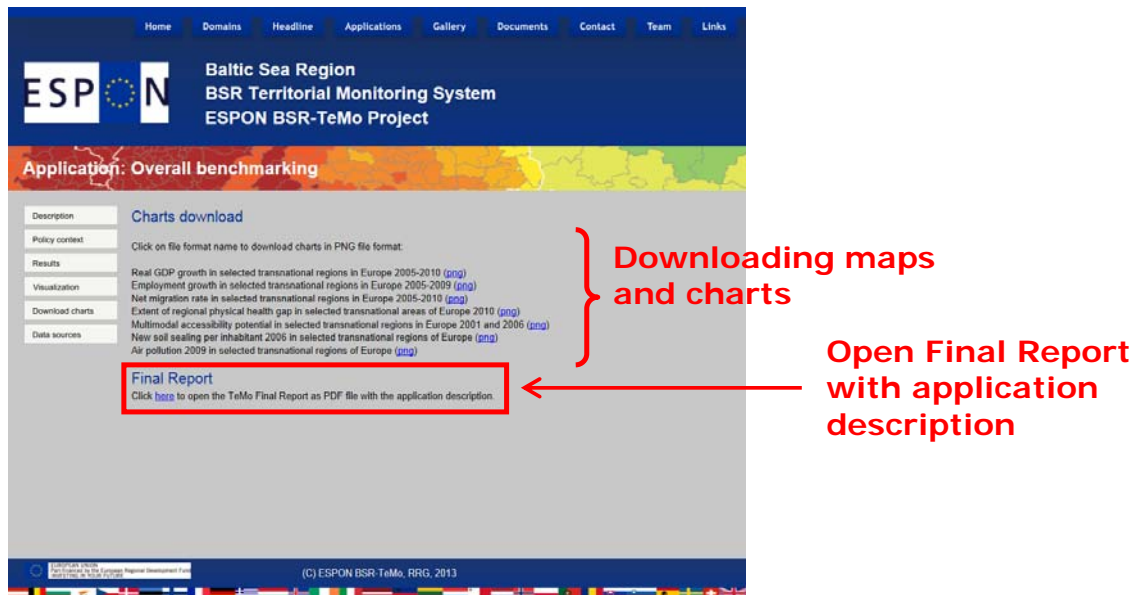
Home Domains Headline Applications Gallery Documents Contact Team Links

ESPON

Baltic Sea Region
BSR Territorial Monitoring System
ESPON BSR-TeMo Project

Application: Overall benchmarking

Description
Policy context
Results
Visualization
Download charts
Data sources

Charts download

Click on file format name to download charts in PNG file format:

Real GDP growth in selected transnational regions in Europe 2005-2010 (png)
Employment growth in selected transnational regions in Europe 2005-2009 (png)
Net migration rate in selected transnational regions in Europe 2005-2010 (png)
Extent of regional physical health gap in selected transnational areas of Europe 2010 (png)
Multimodal accessibility potential in selected transnational regions in Europe 2001 and 2006 (png)
New soil sealing per inhabitant 2006 in selected transnational regions of Europe (png)
Air pollution 2009 in selected transnational regions of Europe (png)

Final Report
Click here to open the TeMo Final Report as PDF file with the application description.

Downloading maps and charts

Open Final Report with application description

EUROPEAN UNION
Part-financed by the European Regional Development Fund
INVESTING IN YOUR FUTURE

(C) ESPON BSR-TeMo, RRG, 2013